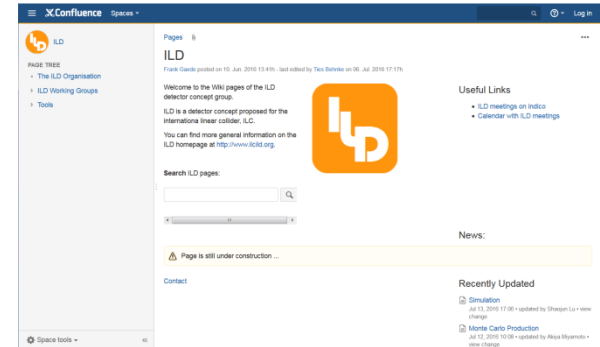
Confluence Spaces

Log in

ILD

PAGE TREE

The ILD Organisation

ILD Working Groups

Tools

Pages

ILD

Frank Gaede posted on 10. Jun. 2016 13:41h · last edited by Ties Behnke on 06. Jul. 2016 17:17h

Welcome to the Wiki pages of the ILD detector concept group.

ILD is a detector concept proposed for the international linear collider, ILC.

You can find more general information on the ILD homepage at http://www.ilcild.org.

Search ILD pages:

Useful Links

ILD meetings on indico

Calendar with ILD meetings

News:

Page is still under construction ...

Contact

Recently Updated

Simulation

Jul 13, 2016 17:06 • updated by Shaojun Lu • view change

Monte Carlo Production

Jul 12, 2016 10:08 • updated by Akiya Miyamoto • view change

Space tools